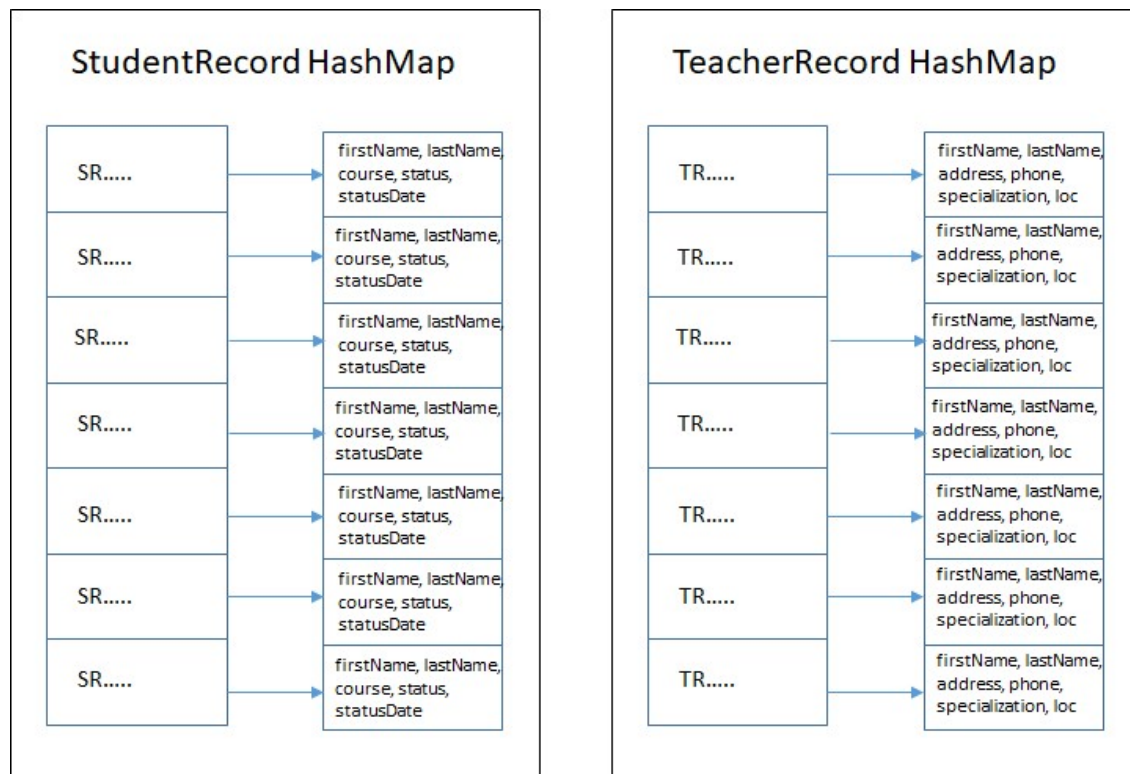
StudentRecord HashMap

SR.....

firstName, lastName, course, status, statusDate

SR.....

firstName, lastName, course, status, statusDate

SR.....

firstName, lastName, course, status, statusDate

SR.....

firstName, lastName, course, status, statusDate

SR.....

firstName, lastName, course, status, statusDate

SR.....

firstName, lastName, course, status, statusDate

SR.....

firstName, lastName, course, status, statusDate

TeacherRecord HashMap

TR.....

firstName, lastName, address, phone, specialization, loc

TR.....

firstName, lastName, address, phone, specialization, loc

TR.....

firstName, lastName, address, phone, specialization, loc

TR.....

firstName, lastName, address, phone, specialization, loc

TR.....

firstName, lastName, address, phone, specialization, loc

TR.....

firstName, lastName, address, phone, specialization, loc

TR.....

firstName, lastName, address, phone, specialization, loc